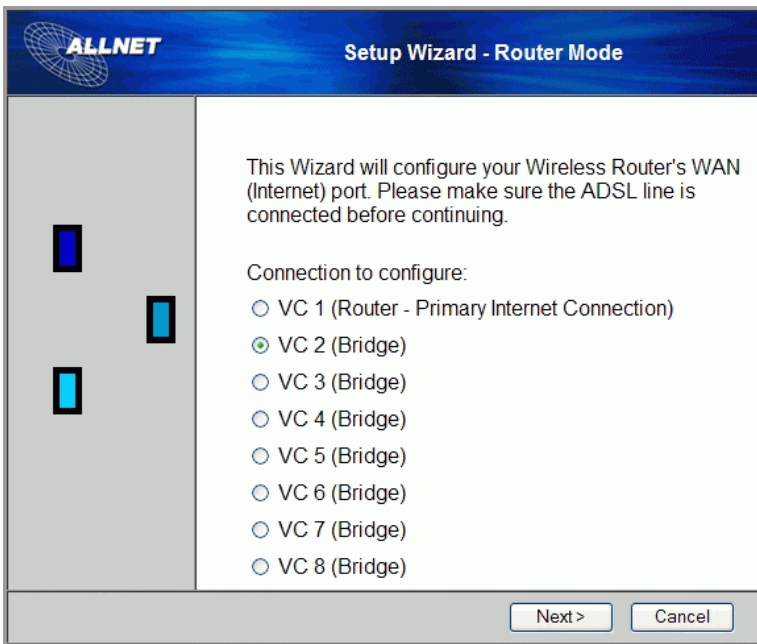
ALLNET

Setup Wizard - Router Mode

This Wizard will configure your Wireless Router's WAN (Internet) port. Please make sure the ADSL line is connected before continuing.

Connection to configure:

○ VC 1 (Router - Primary Internet Connection)
⊙ VC 2 (Bridge)
○ VC 3 (Bridge)
○ VC 4 (Bridge)
○ VC 5 (Bridge)
○ VC 6 (Bridge)
○ VC 7 (Bridge)
○ VC 8 (Bridge)

Next >
Cancel